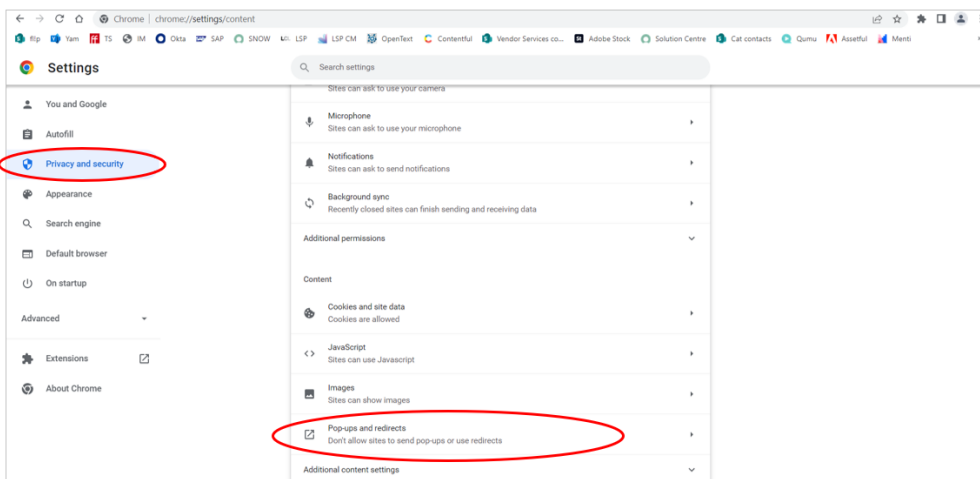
Chrome | chrome://settings/content

flip Yam TS IM Okta SAP SNOW LSP LSP CM OpenText Contentful Vendor Services co... Adobe Stock Solution Centre Cat contacts Qumu Assetful Menti

Settings

Search settings

You and Google
Autofill
Privacy and security
Appearance
Search engine
Default browser
On startup

Advanced

Extensions
About Chrome

Sites can ask to use your camera

Microphone
Sites can ask to use your microphone

Notifications
Sites can ask to send notifications

Background sync
Recently closed sites can finish sending and receiving data

Additional permissions

Content

Cookies and site data
Cookies are allowed

JavaScript
Sites can use Javascript

Images
Sites can show images

Pop-ups and redirects
Don't allow sites to send pop-ups or use redirects

Additional content settings